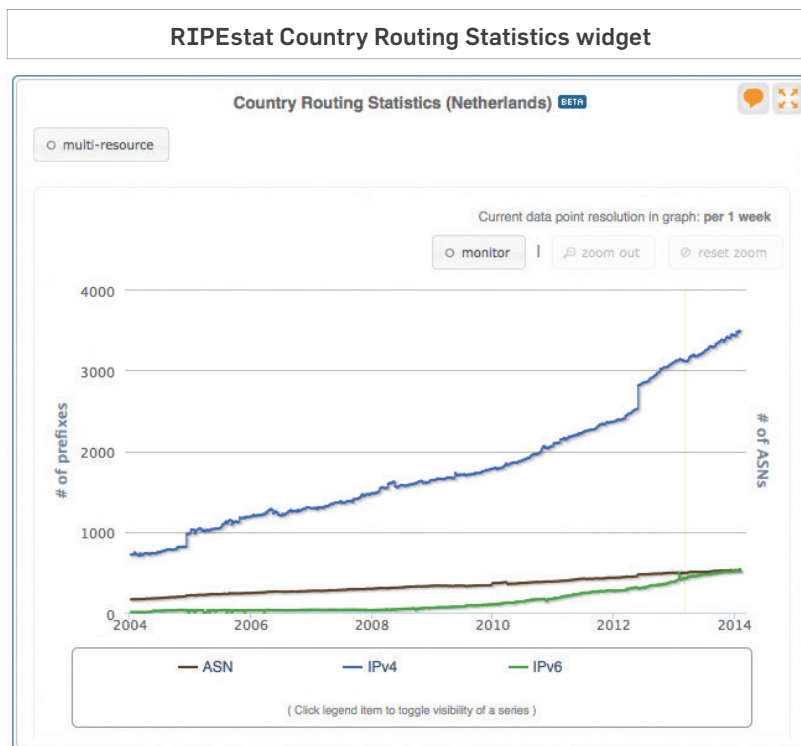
RIPEstat Country Routing Statistics widget

Country Routing Statistics (Netherlands) BETA

multi-resource

Current data point resolution in graph: per 1 week

monitor | zoom out reset zoom

4000
3000
2000
1000
0

# of prefixes

# of ASNs

2004 2006 2008 2010 2012 2014

ASN IPv4 IPv6

( Click legend item to toggle visibility of a series )